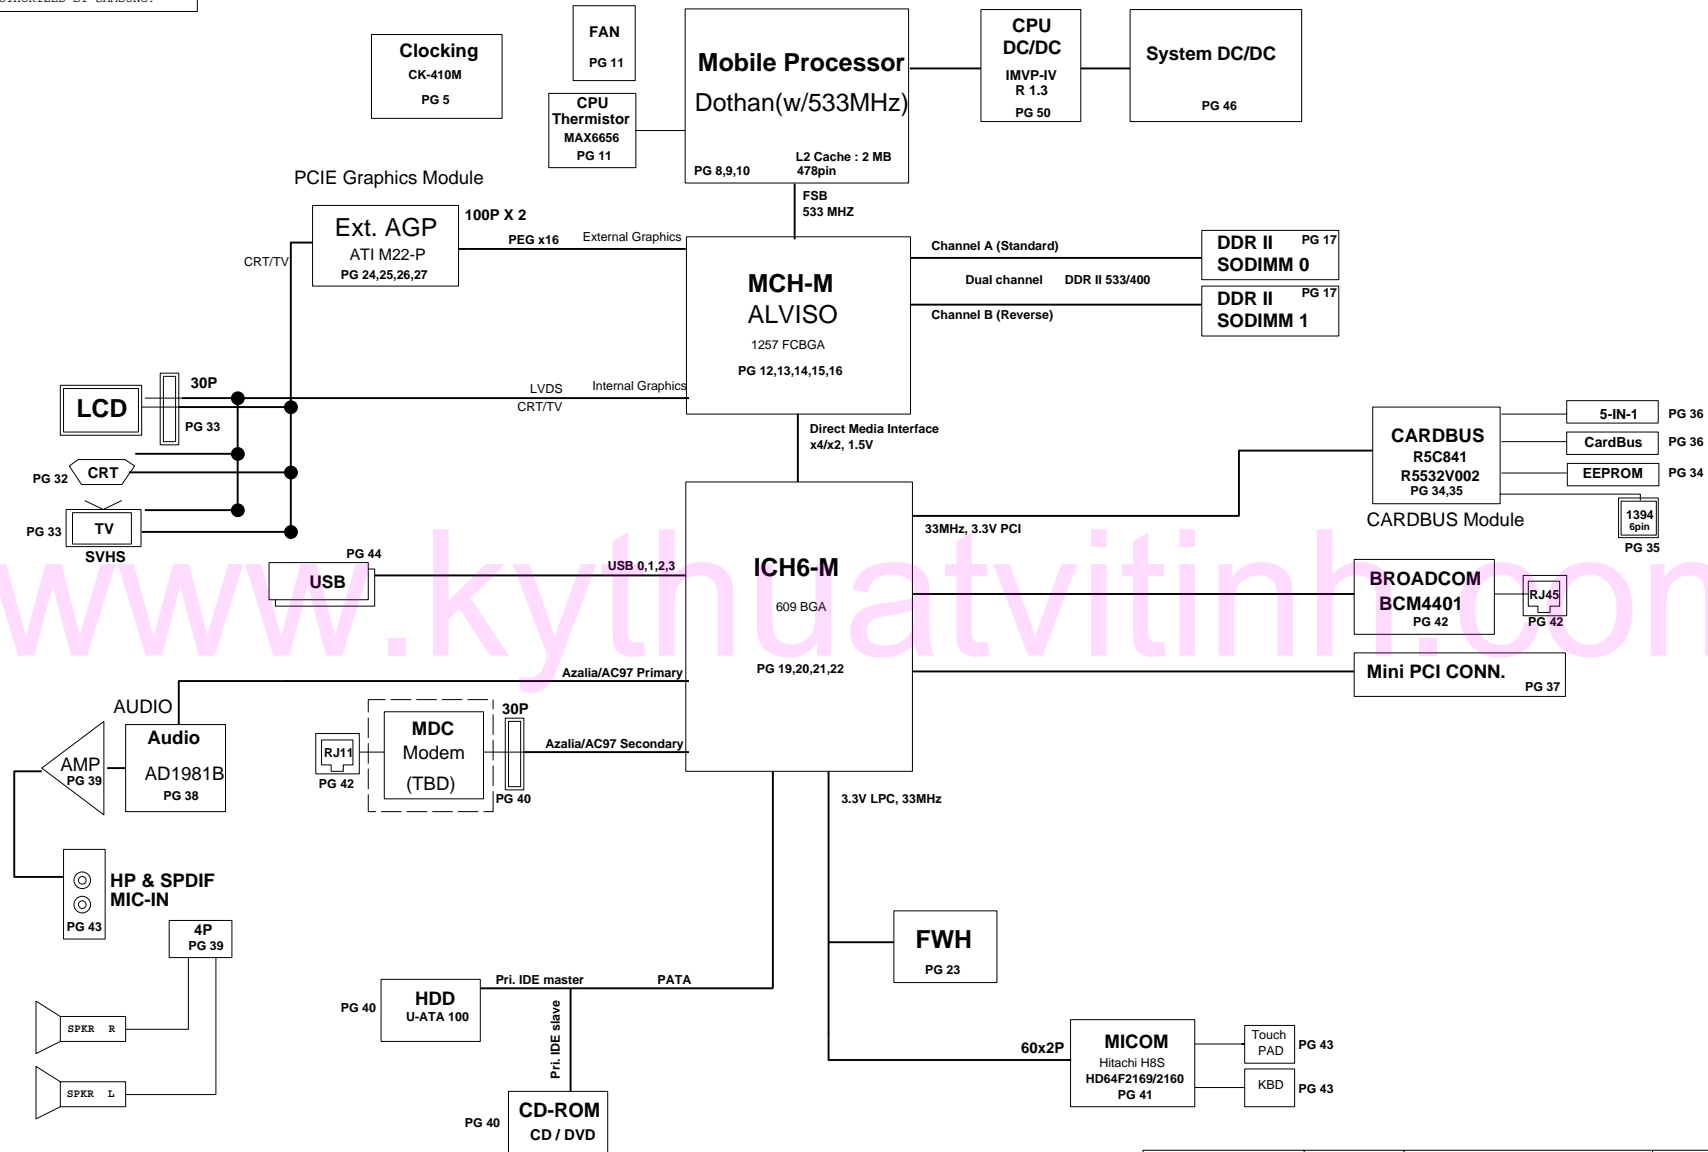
AUTHORIZED BY SAMSUNG.

Clocking
CK-410M
PG 5

FAN
PG 11

CPU
Thermistor
MAX6656
PG 11

Mobile Processor
Dothan(w/533MHz)
PG 8,9,10
L2 Cache : 2 MB
478pin

CPU
DC/DC
IMVP-IV
R 1.3
PG 50

System DC/DC
PG 46

PCIE Graphics Module

Ext. AGP
ATI M22-P
PG 24,25,26,27

100P X 2
PEG x16
External Graphics
CRT/TV

FSB
533 MHZ

MCH-M
ALVISO
1257 FCBGA
PG 12,13,14,15,16

Channel A (Standard)
Dual channel DDR II 533/400
Channel B (Reverse)

DDR II PG 17
SODIMM 0

DDR II PG 17
SODIMM 1

30P
LCD
PG 33
LVDS
CRT/TV
Internal Graphics

PG 32 CRT
PG 33 TV
SVHS

Direct Media Interface
x4/x2, 1.5V

CARDBUS
R5C841
R5532V002
PG 34,35
CARDBUS Module

5-IN-1 PG 36
CardBus PG 36
EEPROM PG 34
1394
6pin
PG 35

33MHz, 3.3V PCI

PG 44
USB
USB 0,1,2,3

ICH6-M
609 BGA
PG 19,20,21,22

www.kythuatvitinh.com

BROADCOM
BCM4401
PG 42
RJ45
PG 42

Mini PCI CONN.
PG 37

Azalia/AC97 Primary
AUDIO
Audio
AD1981B
PG 38
AMP
PG 39

RJ11
PG 42
MDC
Modem
(TBD)
30P
PG 40
Azalia/AC97 Secondary

3.3V LPC, 33MHz

HP & SPDIF
MIC-IN
PG 43

4P
PG 39

SPKR R
SPKR L

FWH
PG 23

PG 40
HDD
U-ATA 100
Pri. IDE master
PATA
Pri. IDE slave

PG 40
CD-ROM
CD / DVD

60x2P
MICOM
Hitachi H8S
HD64F2169/2160
PG 41

Touch
PAD
PG 43
KBD
PG 43